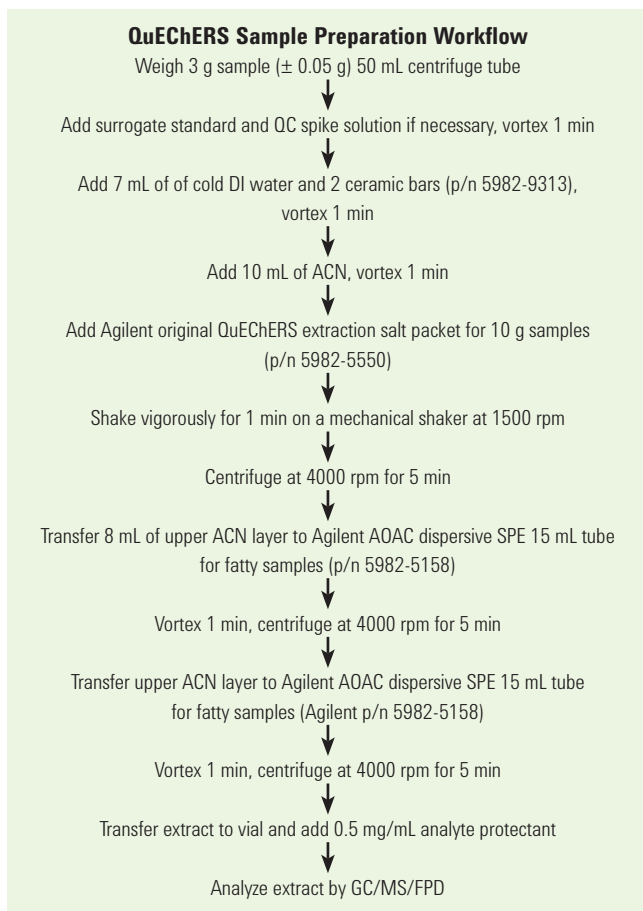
**QuEChERS Sample Preparation Workflow**

Weigh 3 g sample (± 0.05 g) 50 mL centrifuge tube

Add surrogate standard and QC spike solution if necessary, vortex 1 min

Add 7 mL of of cold DI water and 2 ceramic bars (p/n 5982-9313), vortex 1 min

Add 10 mL of ACN, vortex 1 min

Add Agilent original QuEChERS extraction salt packet for 10 g samples (p/n 5982-5550)

Shake vigorously for 1 min on a mechanical shaker at 1500 rpm

Centrifuge at 4000 rpm for 5 min

Transfer 8 mL of upper ACN layer to Agilent AOAC dispersive SPE 15 mL tube for fatty samples (p/n 5982-5158)

Vortex 1 min, centrifuge at 4000 rpm for 5 min

Transfer upper ACN layer to Agilent AOAC dispersive SPE 15 mL tube for fatty samples (Agilent p/n 5982-5158)

Vortex 1 min, centrifuge at 4000 rpm for 5 min

Transfer extract to vial and add 0.5 mg/mL analyte protectant

Analyze extract by GC/MS/FPD